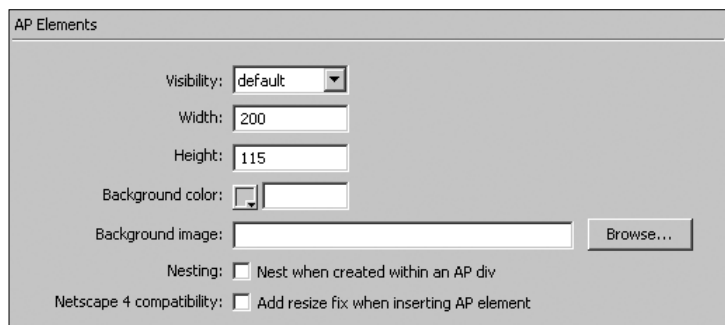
AP Elements

Visibility: default

Width: 200

Height: 115

Background color:

Background image:

Browse...

Nesting: Nest when created within an AP div

Netscape 4 compatibility: Add resize fix when inserting AP element